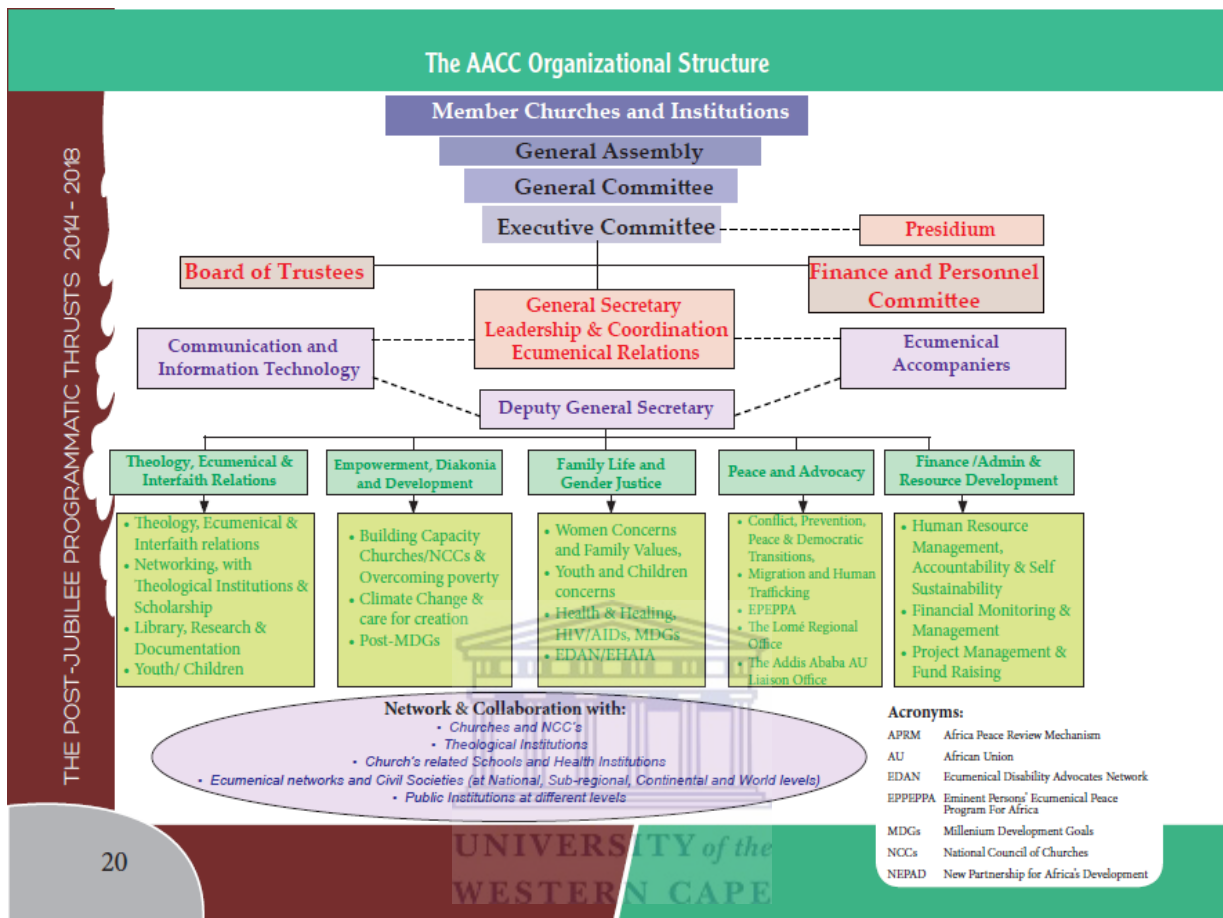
The AACC Organizational Structure

THE POST-JUBILEE PROGRAMMATIC THRUSTS 2014 - 2018

Member Churches and Institutions

General Assembly

General Committee

Executive Committee

Presidium

Board of Trustees

Finance and Personnel Committee

General Secretary
Leadership & Coordination
Ecumenical Relations

Communication and Information Technology

Ecumenical Accompaniers

Deputy General Secretary

Theology, Ecumenical & Interfaith Relations

Empowerment, Diakonia and Development

Family Life and Gender Justice

Peace and Advocacy

Finance /Admin & Resource Development

• Theology, Ecumenical & Interfaith relations
• Networking, with Theological Institutions & Scholarship
• Library, Research & Documentation
• Youth/ Children

• Building Capacity Churches/NCCs & Overcoming poverty
• Climate Change & care for creation
• Post-MDGs

• Women Concerns and Family Values,
• Youth and Children concerns
• Health & Healing, HIV/AIDs, MDGs
• EDAN/EHAIA

• Conflict, Prevention, Peace & Democratic Transitions,
• Migration and Human Trafficking
• EPEPPA
• The Lomé Regional Office
• The Addis Ababa AU Liaison Office

• Human Resource Management, Accountability & Self Sustainability
• Financial Monitoring & Management
• Project Management & Fund Raising

Network & Collaboration with:
• Churches and NCC's
• Theological Institutions
• Church's related Schools and Health Institutions
• Ecumenical networks and Civil Societies (at National, Sub-regional, Continental and World levels)
• Public Institutions at different levels

Acronyms:

| | |
|---|---|
| APRM | Africa Peace Review Mechanism |
| AU | African Union |
| EDAN | Ecumenical Disability Advocates Network |
| EPPEPPA | Eminent Persons' Ecumenical Peace Program For Africa |
| MDGs | Millenium Development Goals |
| NCCs | National Council of Churches |
| NEPAD | New Partnership for Africa's Development |

20

UNIVERSITY of the
WESTERN CAPE